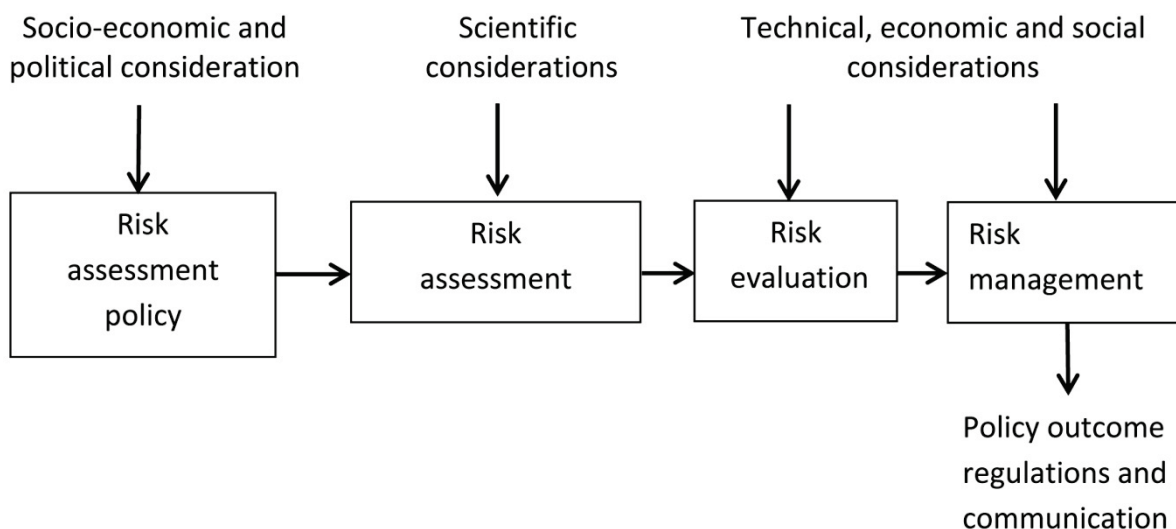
Socio-economic and political consideration

Scientific considerations

Technical, economic and social considerations

Risk assessment policy

Risk assessment

Risk evaluation

Risk management

Policy outcome regulations and communication